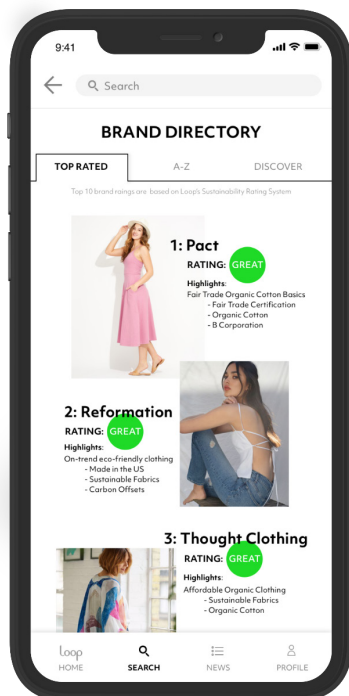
9:41

Search

BRAND DIRECTORY

TOP RATED
A-Z
DISCOVER

Top 10 brand raings are based on Loop's Sustainability Rating System

1: Pact
RATING: GREAT
Highlights:
Fair Trade Organic Cotton Basics
- Fair Trade Certification
- Organic Cotton
- B Corporation

2: Reformation
RATING: GREAT
Highlights:
On-trend eco-friendly clothing
- Made in the US
- Sustainable Fabrics
- Carbon Offsets

3: Thought Clothing
RATING: GREAT
Highlights:
Affordable Organic Clothing
- Sustainable Fabrics
- Organic Cotton

loop
HOME
SEARCH
NEWS
PROFILE